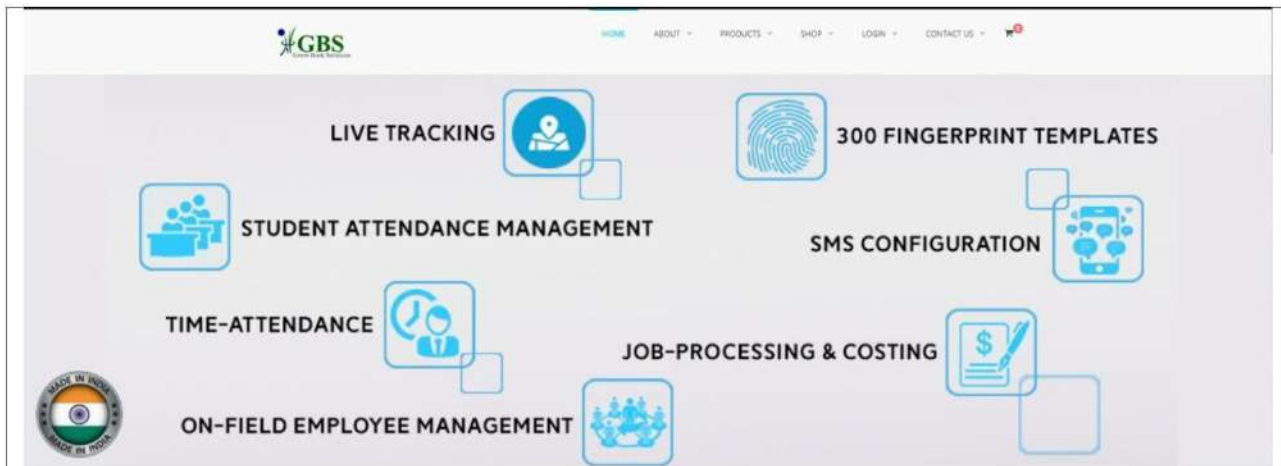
GBS
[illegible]

HOME ABOUT PRODUCTS SHOP LOGIN CONTACT US

LIVE TRACKING

300 FINGERPRINT TEMPLATES

STUDENT ATTENDANCE MANAGEMENT

SMS CONFIGURATION

TIME-ATTENDANCE

JOB-PROCESSING & COSTING

ON-FIELD EMPLOYEE MANAGEMENT

MADE IN INDIA
MADE IN INDIA